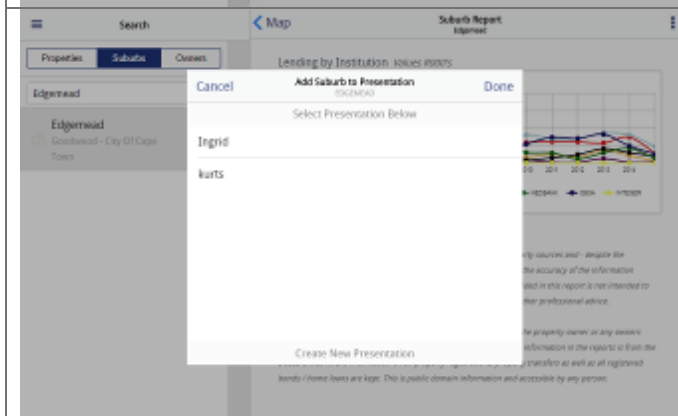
Search

Properties | Suburbs | Owners

Edgemead

Edgemead
Goodwood - City Of Cape Town

Map

Suburb Report
Edgemead

Lending by Institution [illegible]

Cancel

Add Suburb to Presentation
EDGEMEAD

Done

Select Presentation Below

Ingrid

kurts

Create New Presentation

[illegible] NEDBANK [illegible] SBSA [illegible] NTBSBT

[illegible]ly sources and - despite the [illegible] the accuracy of the information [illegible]ded in this report is not intended to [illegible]her professional advice.

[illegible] the property owner or any assets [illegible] information in the reports is from the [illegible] transfers as well as all registered bonds / home loans are kept. This is public domain information and accessible by any person.